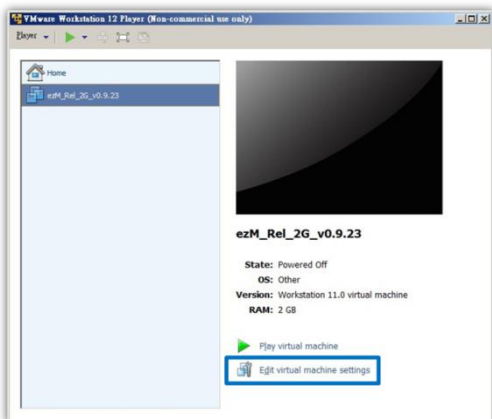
VMware Workstation 12 Player (Non-commercial use only)

Player

Home

ezM_Rel_2G_v0.9.23

ezM_Rel_2G_v0.9.23

State: Powered Off
OS: Other
Version: Workstation 11.0 virtual machine
RAM: 2 GB

Play virtual machine

Edit virtual machine settings